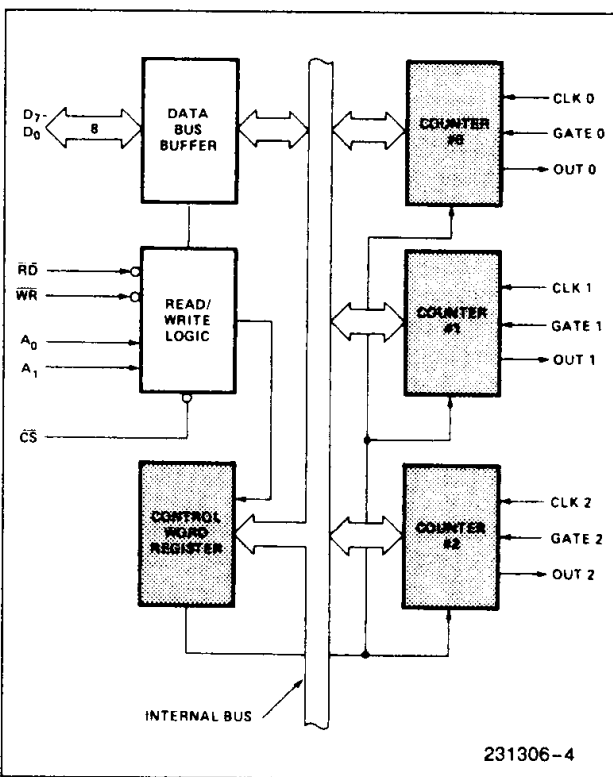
$D_7$-
$D_0$

8

DATA BUS BUFFER

COUNTER #0

CLK 0

GATE 0

OUT 0

$\overline{RD}$

$\overline{WR}$

$A_0$

$A_1$

READ/ WRITE LOGIC

COUNTER #1

CLK 1

GATE 1

OUT 1

$\overline{CS}$

CONTROL WORD REGISTER

COUNTER #2

CLK 2

GATE 2

OUT 2

INTERNAL BUS

231306-4